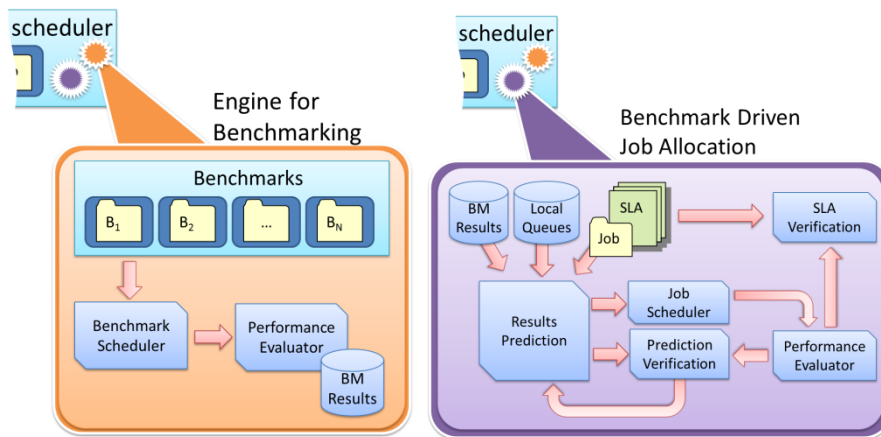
scheduler

Engine for Benchmarking

Benchmarks

$B_1$

$B_2$

...

$B_N$

Benchmark Scheduler

Performance Evaluator

BM Results

scheduler

Benchmark Driven Job Allocation

BM Results

Local Queues

SLA

Job

SLA Verification

Results Prediction

Job Scheduler

Prediction Verification

Performance Evaluator